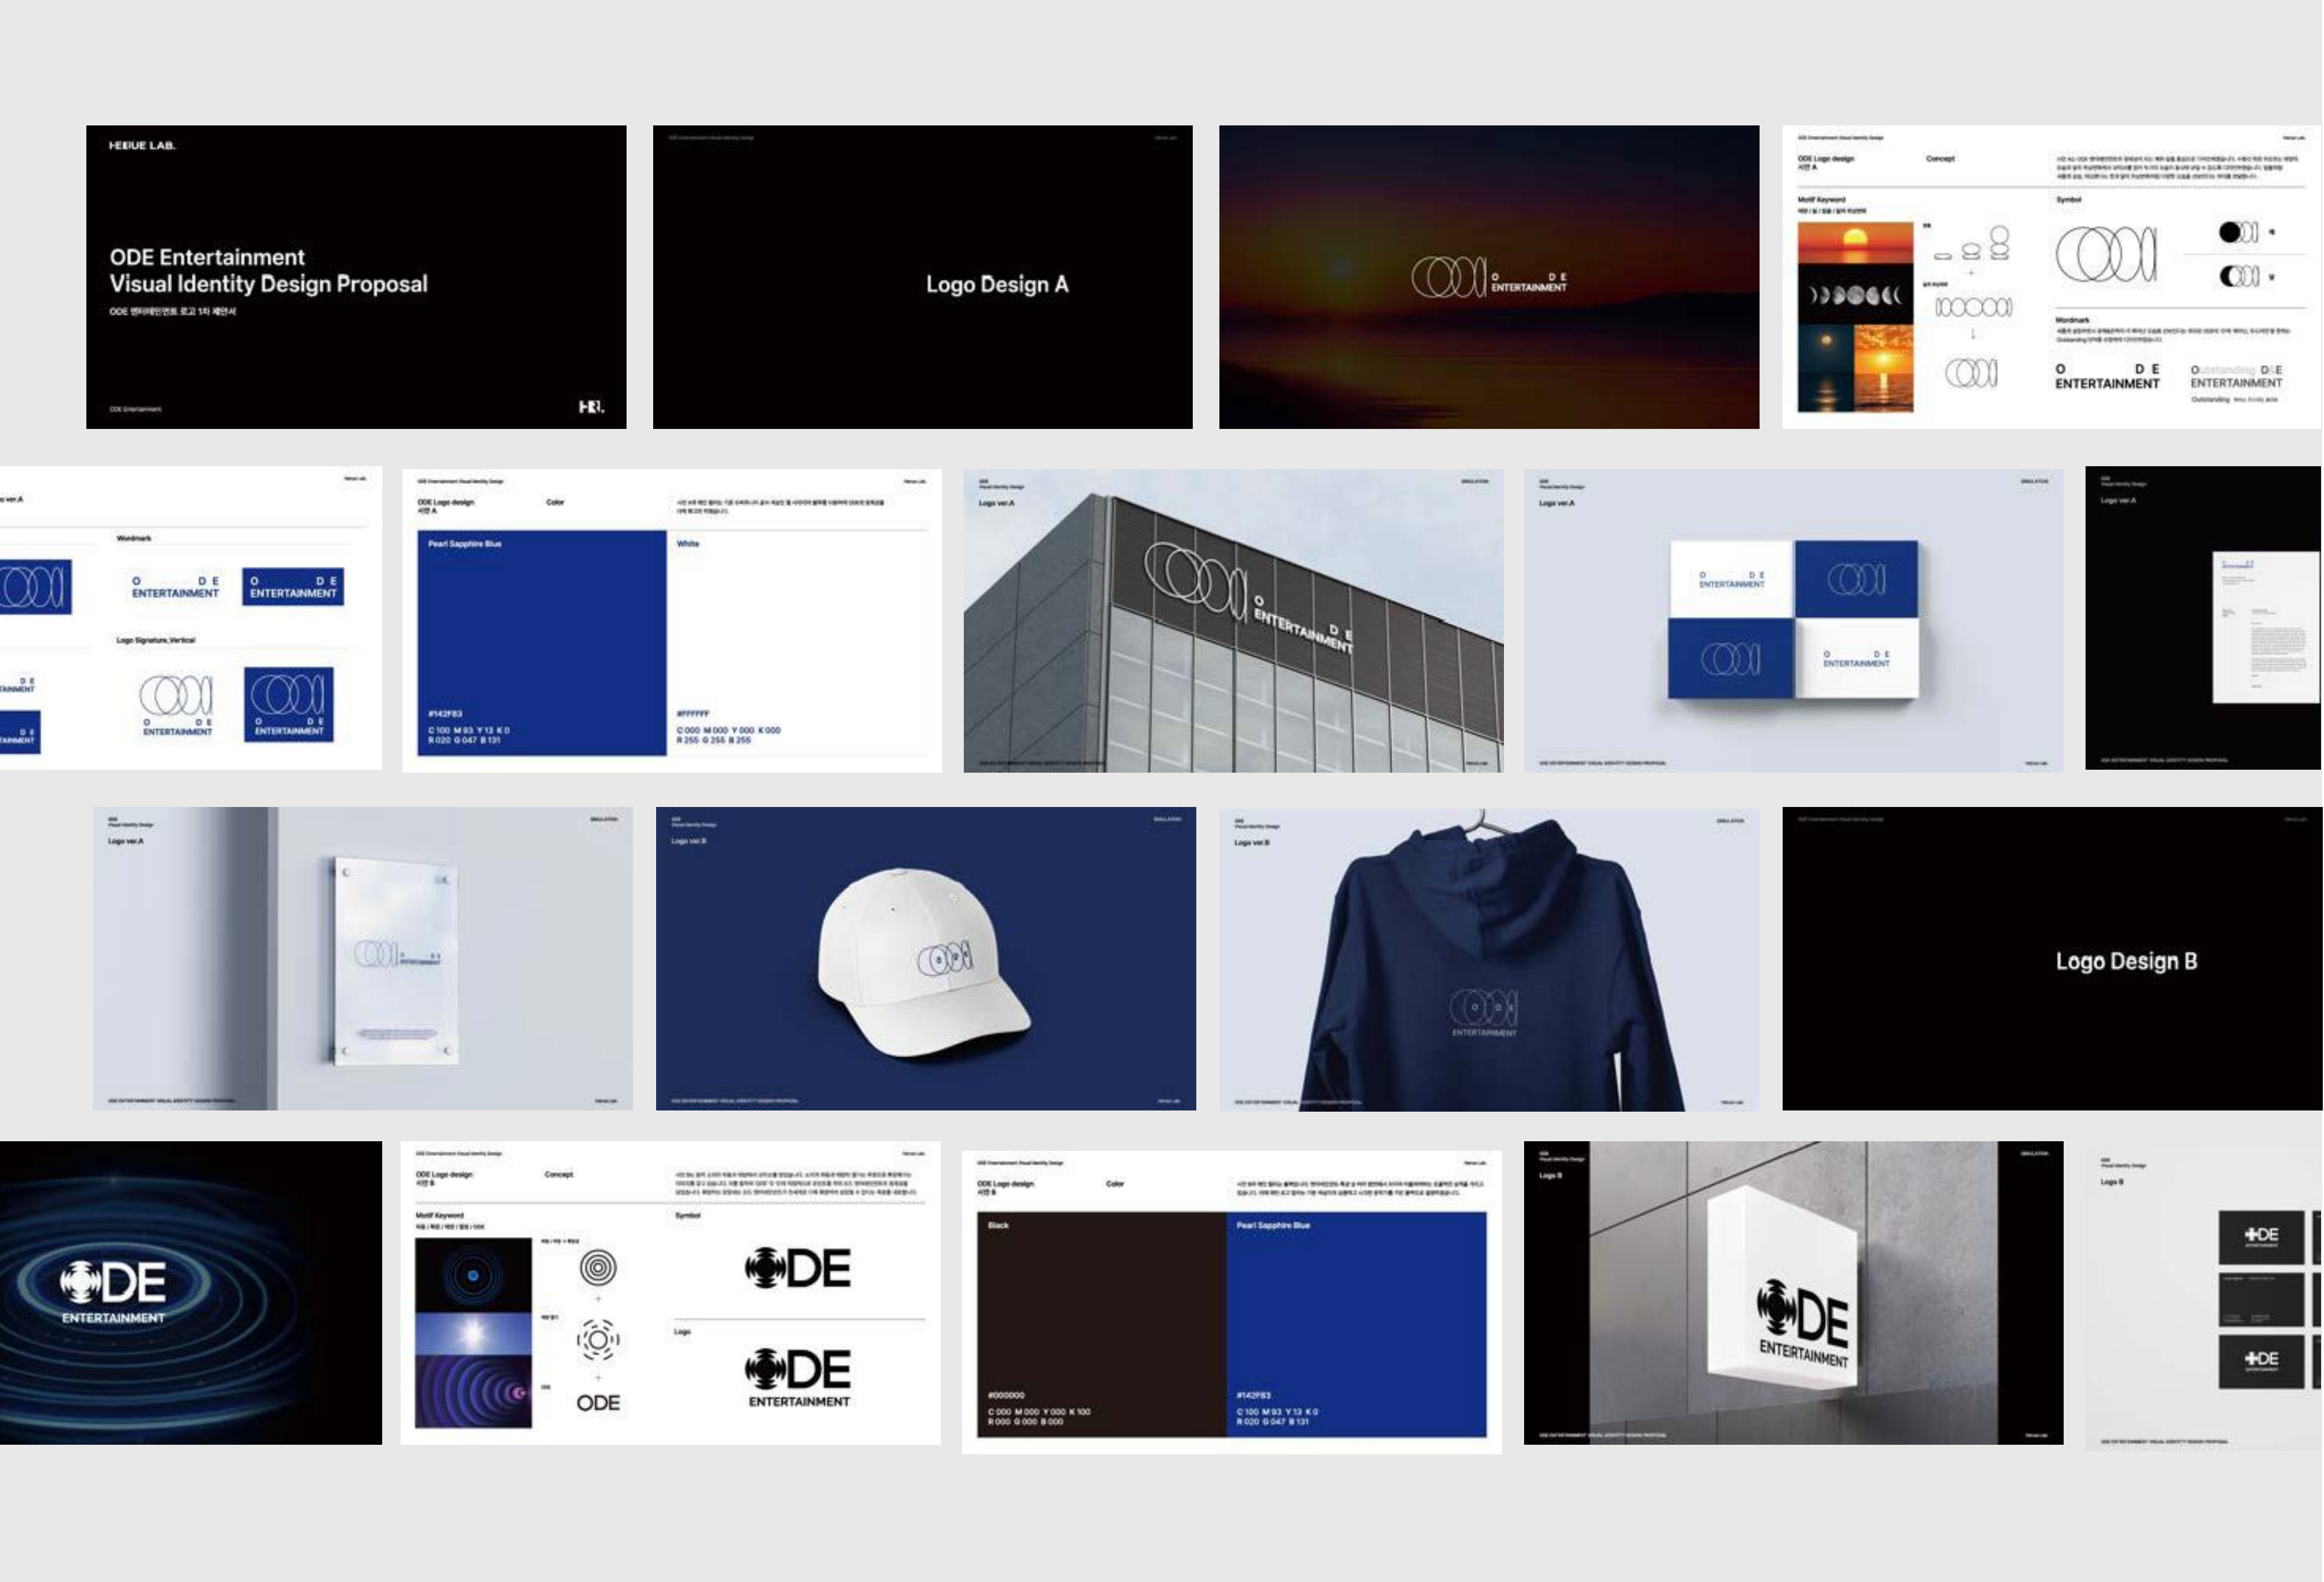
HERUE LAB.

ODE Entertainment
Visual Identity Design Proposal

ODE 엔터테인먼트 로고 1차 제안서

ODE Entertainment

HR.

Logo Design A

O D E
ENTERTAINMENT

ODE Logo design
시안 A

Concept

Motif Keyword

Symbol

Wordmark

O D E
ENTERTAINMENT

Outstanding D E
ENTERTAINMENT

Wordmark

O D E
ENTERTAINMENT

O D E
ENTERTAINMENT

Logo Signature_Vertical

O D E
ENTERTAINMENT

O D E
ENTERTAINMENT

ODE Logo design
시안 A

Color

Pearl Sapphire Blue

#142F83
C 100 M 93 Y 13 K 0
R 020 G 047 B 131

White

#FFFFFF
C 000 M 000 Y 000 K 000
R 255 G 255 B 255

Logo ver.A

O D E
ENTERTAINMENT

Logo ver.A

O D E
ENTERTAINMENT

O D E
ENTERTAINMENT

Logo ver.A

Logo ver.A

Logo ver.B

Logo ver.B

ENTERTAINMENT

Logo Design B

DE
ENTERTAINMENT

ODE Logo design
시안 B

Concept

Motif Keyword

Symbol

DE

Logo

DE
ENTERTAINMENT

ODE

ODE Logo design
시안 B

Color

Black

#000000
C 000 M 000 Y 000 K 100
R 000 G 000 B 000

Pearl Sapphire Blue

#142F83
C 100 M 93 Y 13 K 0
R 020 G 047 B 131

Logo B

DE
ENTERTAINMENT

Logo B

DE

DE